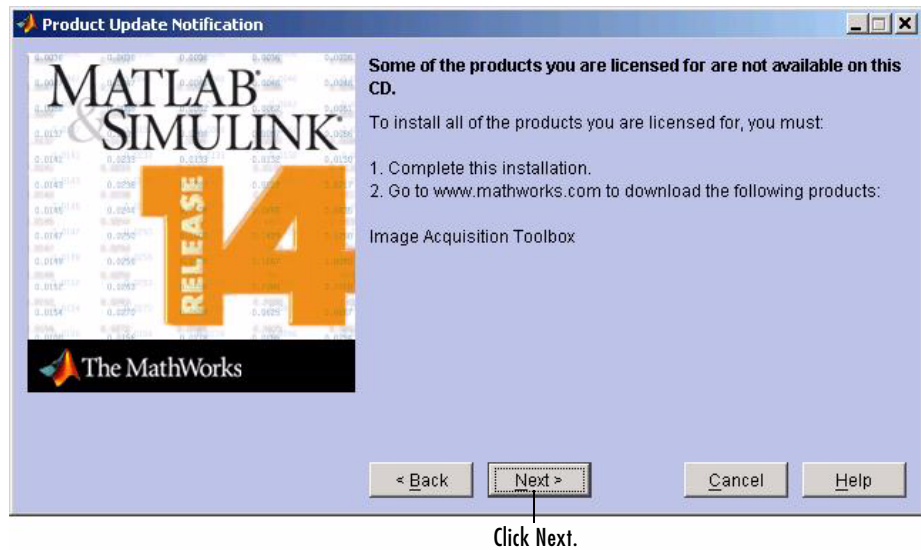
Product Update Notification

MATLAB® & SIMULINK®

RELEASE 14

The MathWorks

Some of the products you are licensed for are not available on this CD.

To install all of the products you are licensed for, you must:

1. Complete this installation.
2. Go to www.mathworks.com to download the following products:

Image Acquisition Toolbox

< Back | Next > | Cancel | Help

Click Next.